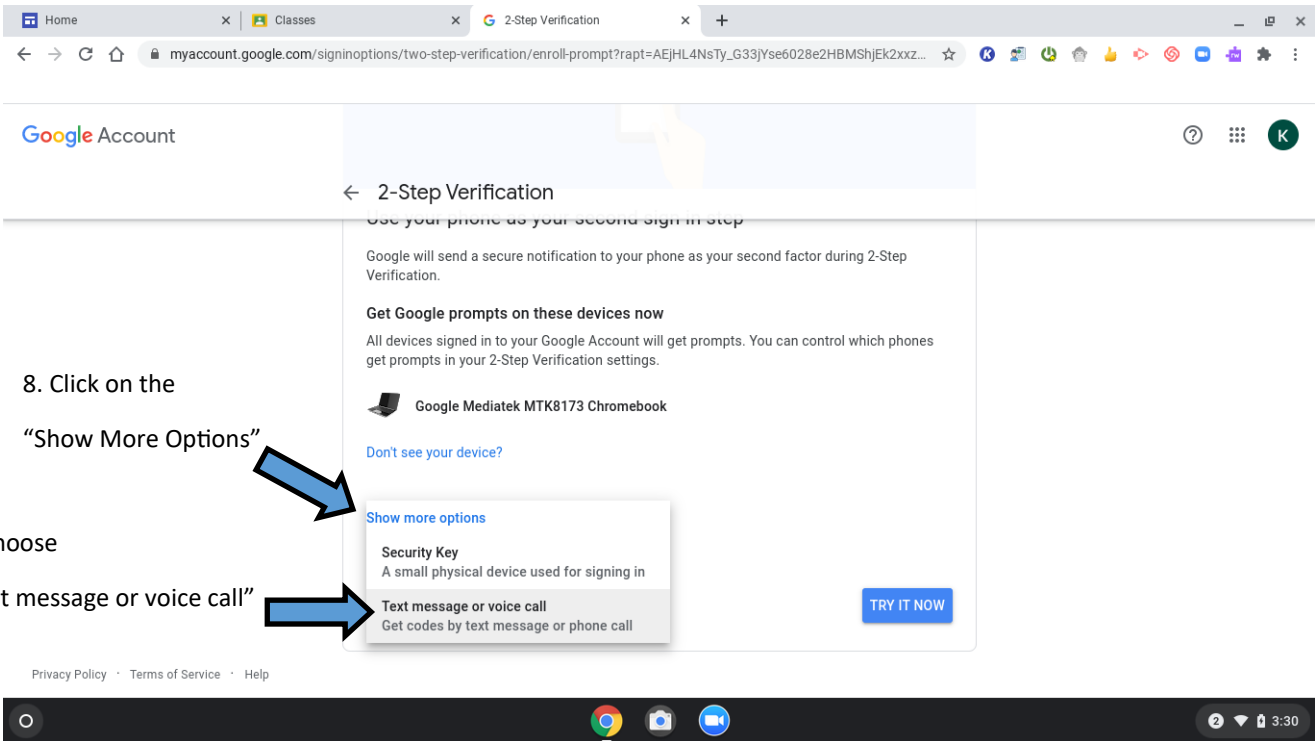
Home × Classes × 2-Step Verification × +

myaccount.google.com/signinoptions/two-step-verification/enroll-prompt?rapt=AEjHL4NsTy_G33jYse6028e2HBMShjEk2xxz...

Google Account

K

← 2-Step Verification

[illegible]

Google will send a secure notification to your phone as your second factor during 2-Step Verification.

Get Google prompts on these devices now

All devices signed in to your Google Account will get prompts. You can control which phones get prompts in your 2-Step Verification settings.

Google Mediatek MTK8173 Chromebook

Don't see your device?

Show more options

Security Key
A small physical device used for signing in

Text message or voice call
Get codes by text message or phone call

TRY IT NOW

8. Click on the

"Show More Options"

hoose

t message or voice call"

Privacy Policy · Terms of Service · Help

2 3:30